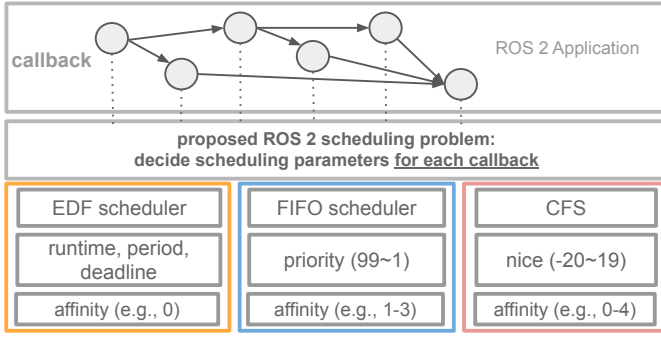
callback

ROS 2 Application

proposed ROS 2 scheduling problem: decide scheduling parameters for each callback

EDF scheduler

runtime, period, deadline

affinity (e.g., 0)

FIFO scheduler

priority (99~1)

affinity (e.g., 1-3)

CFS

nice (-20~19)

affinity (e.g., 0-4)